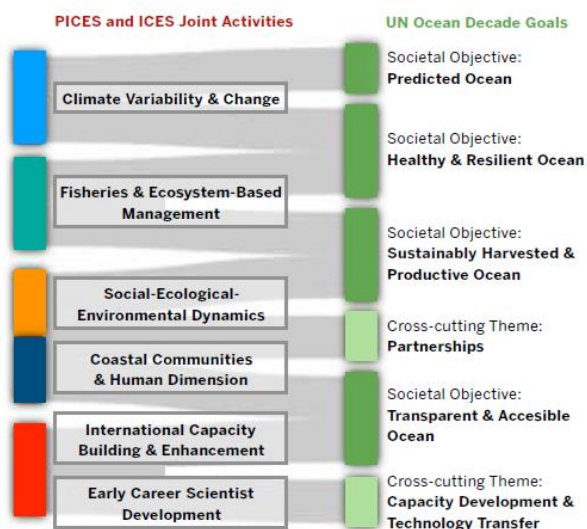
PICES and ICES Joint Activities

UN Ocean Decade Goals

Climate Variability & Change

Fisheries & Ecosystem-Based Management

Social-Ecological-Environmental Dynamics

Coastal Communities & Human Dimension

International Capacity Building & Enhancement

Early Career Scientist Development

Societal Objective: Predicted Ocean

Societal Objective: Healthy & Resilient Ocean

Societal Objective: Sustainably Harvested & Productive Ocean

Cross-cutting Theme: Partnerships

Societal Objective: Transparent & Accesible Ocean

Cross-cutting Theme: Capacity Development & Technology Transfer